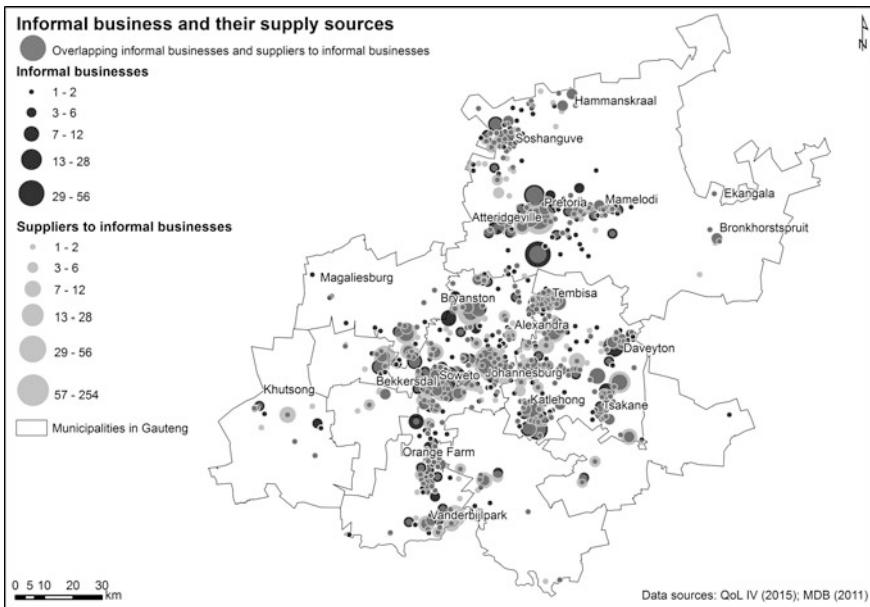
Informal business and their supply sources

Overlapping informal businesses and suppliers to informal businesses

Informal businesses
1 - 2
3 - 6
7 - 12
13 - 28
29 - 56

Suppliers to informal businesses
1 - 2
3 - 6
7 - 12
13 - 28
29 - 56
57 - 254

Municipalities in Gauteng

N

Hammanskraal
Soshanguve
Ekangala
Mamelodi
Pretoria
Atteridgeville
Bronkhorstspruit
Magaliesburg
Tembisa
Bryanston
Alexandra
Daveyton
Khutsong
Bekkersdal
Soweto
Johannesburg
Katlehong
Tsakane
Orange Farm
Vanderbijlpark

0 5 10 20 30 km

Data sources: QoL IV (2015); MDB (2011)